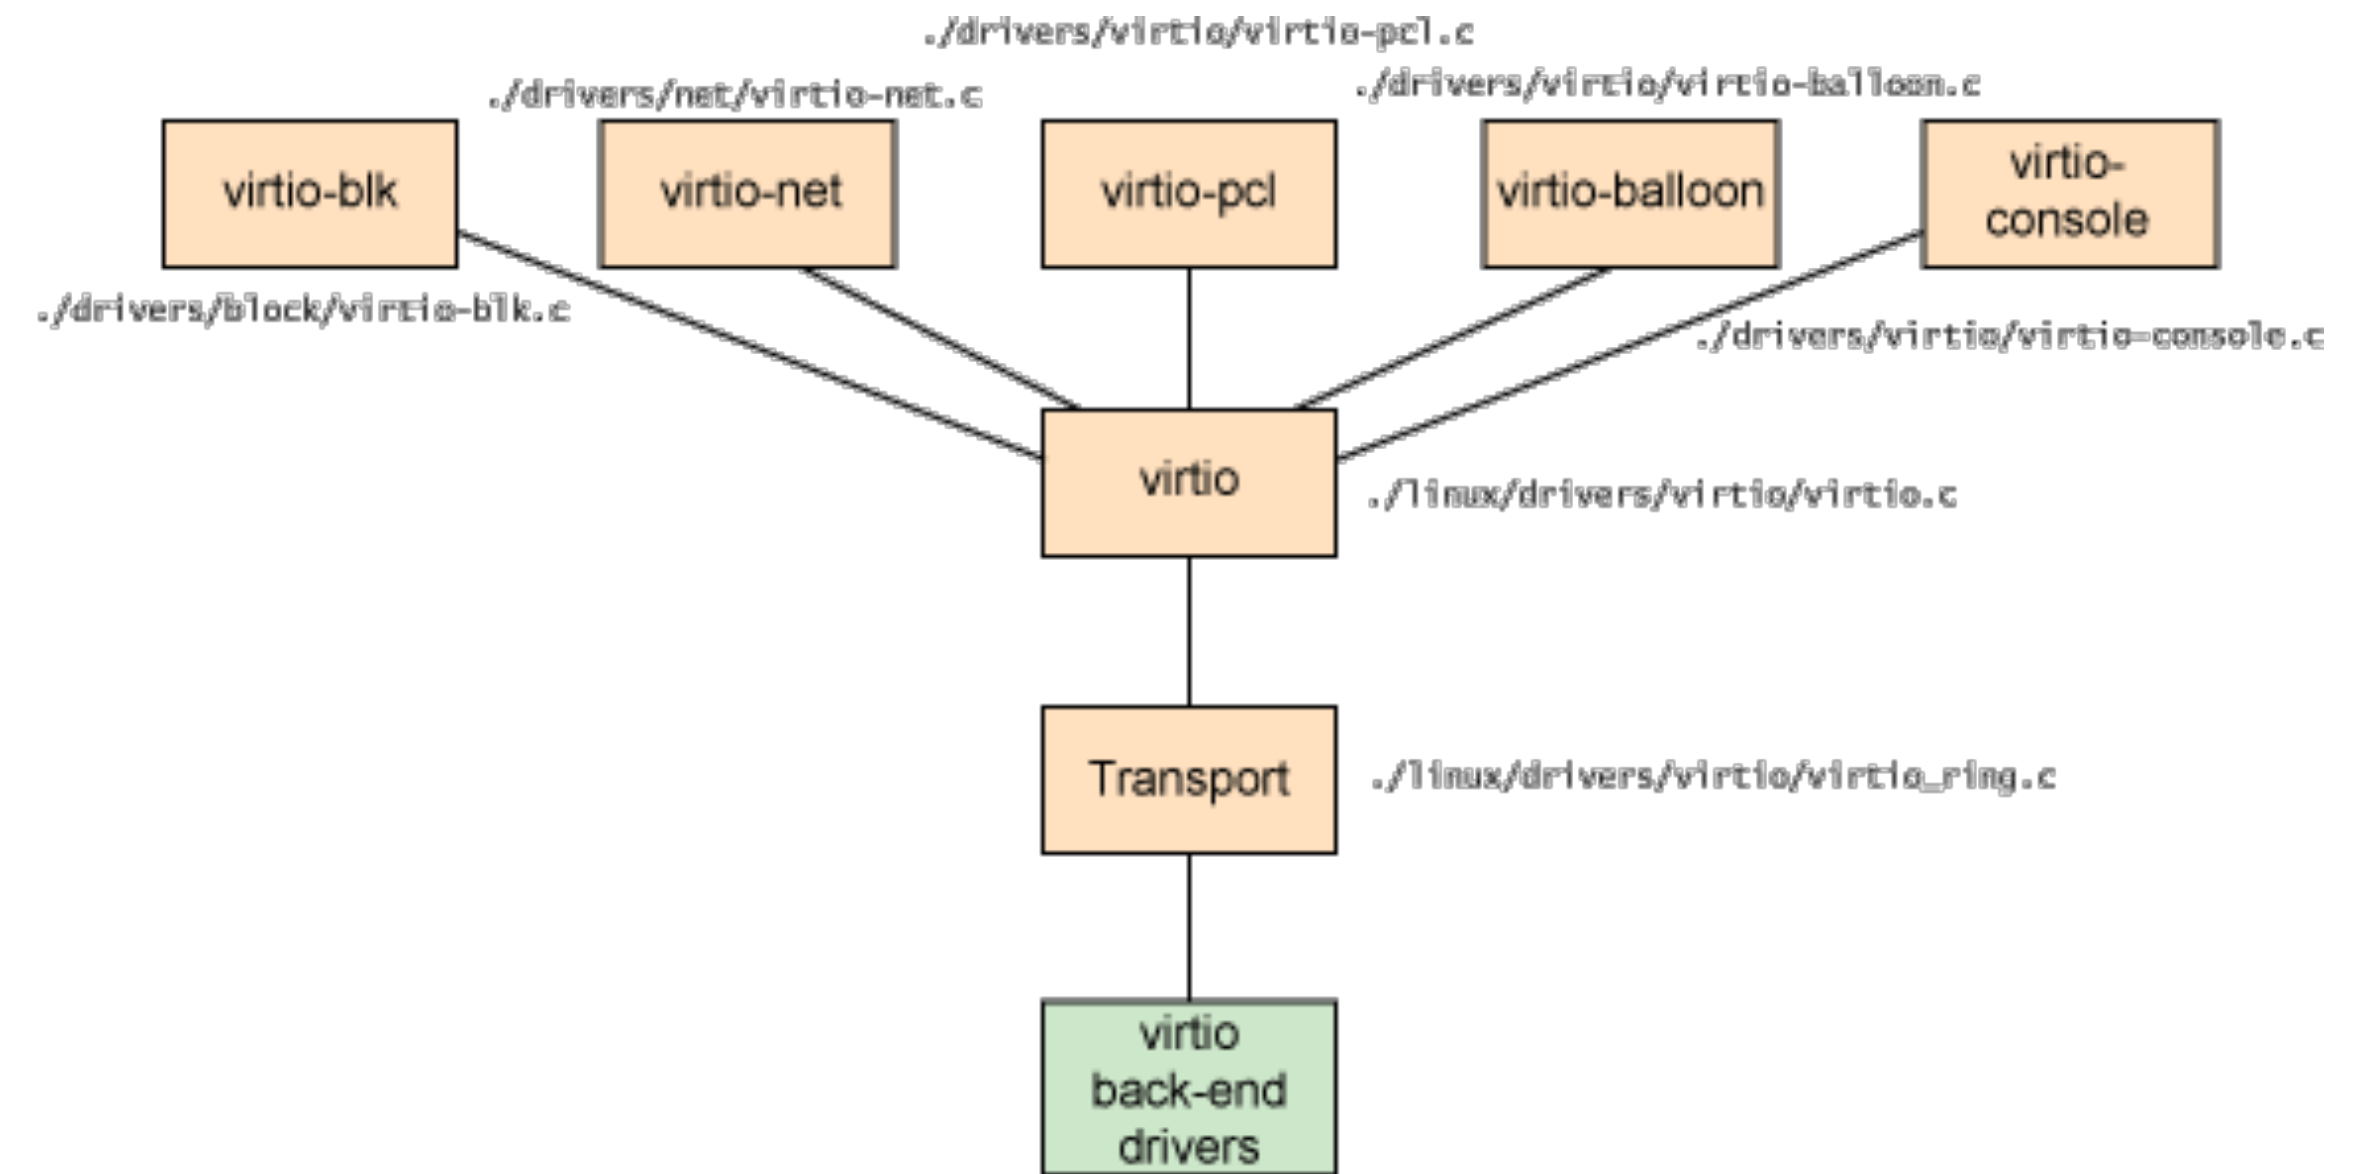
./drivers/virtio/virtio-pcl.c

./drivers/net/virtio-net.c

./drivers/virtio/virtio-balloon.c

virtio-blk

virtio-net

virtio-pcl

virtio-balloon

virtio-console

./drivers/block/virtio-blk.c

./drivers/virtio/virtio-console.c

virtio

./linux/drivers/virtio/virtio.c

Transport

./linux/drivers/virtio/virtio_ring.c

virtio back-end drivers